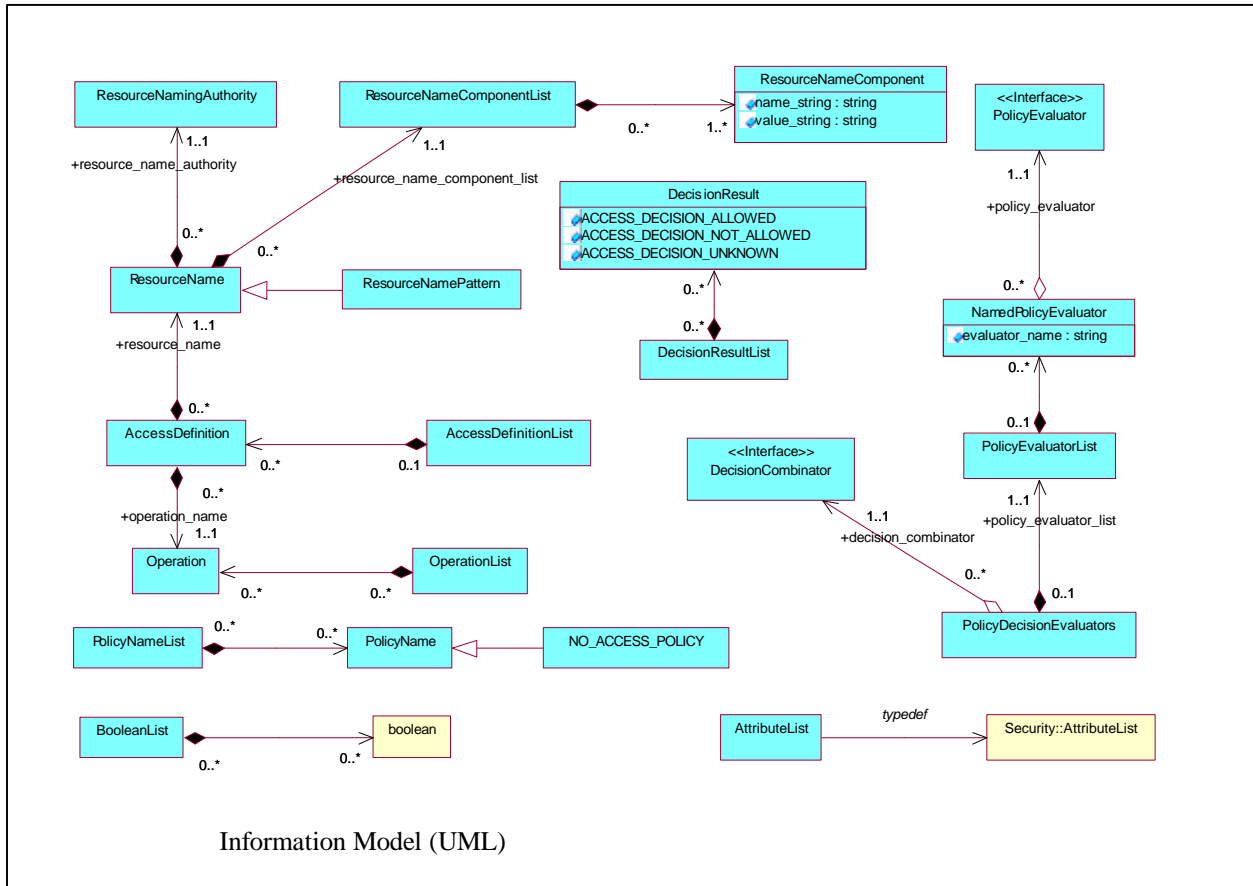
ResourceNamingAuthority

ResourceNameComponentList

ResourceNameComponent
name_string : string
value_string : string

<<Interface>>
PolicyEvaluator

1..1
+resource_name_authority

1..1
+resource_name_component_list

0..*
1..*

DecisionResult
ACCESS_DECISION_ALLOWED
ACCESS_DECISION_NOT_ALLOWED
ACCESS_DECISION_UNKNOWN

1..1
+policy_evaluator

0..*
0..*

ResourceName

ResourceNamePattern

0..*
0..*
DecisionResultList

0..*
NamedPolicyEvaluator
evaluator_name : string

1..1
+resource_name

0..*

0..*
AccessDefinition

AccessDefinitionList
0..*
0..1

0..1
PolicyEvaluatorList

<<Interface>>
DecisionCombinator

0..*
+operation_name
1..1

1..1
+policy_evaluator_list

1..1
+decision_combinator

Operation

OperationList
0..*
0..*

0..*
0..1

PolicyDecisionEvaluators

PolicyNameList
0..*
0..*
PolicyName

NO_ACCESS_POLICY

BooleanList
boolean
0..*
0..*

AttributeList
typedef
Security::AttributeList

Information Model (UML)